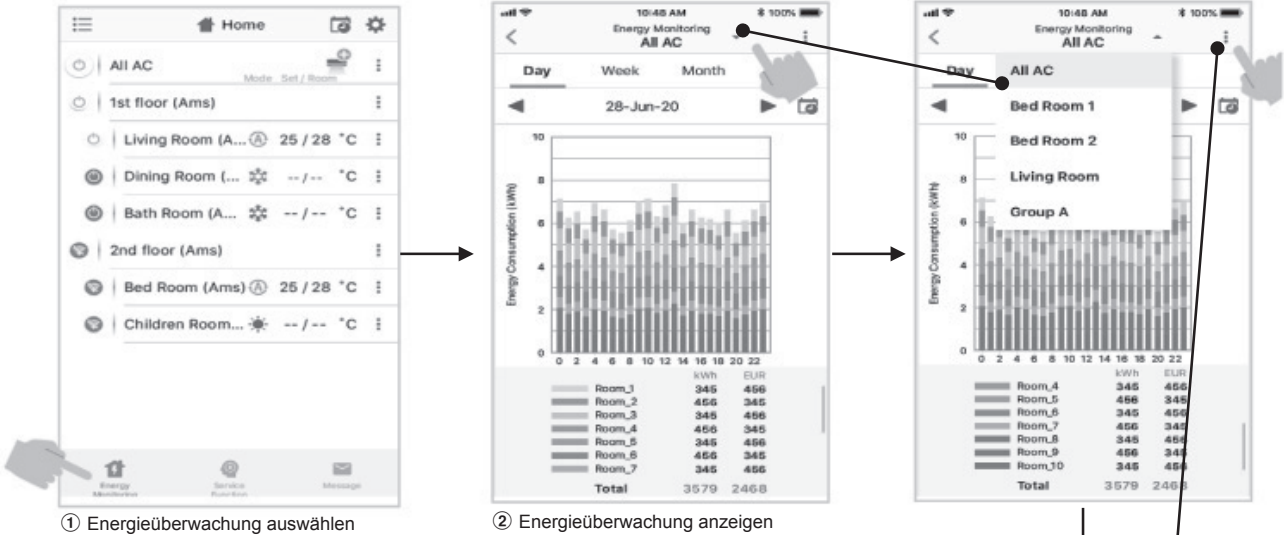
Home

All AC

Mode Set / Room

1st floor (Ams)

Living Room (A... Ⓐ 25 / 28 °C

Dining Room (... --/-- °C

Bath Room (A... --/-- °C

2nd floor (Ams)

Bed Room (Ams) Ⓐ 25 / 28 °C

Children Room... --/-- °C

Energy Monitoring

Service Function

Message

① Energieüberwachung auswählen

10:48 AM 100%

Energy Monitoring
All AC

Day Week Month

28-Jun-20

Energy Consumption (kWh)

10 8 6 4 2 0

0 2 4 6 8 10 12 14 16 18 20 22

| | kWh | EUR |
|---|---|---|
| Room_1 | 345 | 456 |
| Room_2 | 456 | 345 |
| Room_3 | 345 | 456 |
| Room_4 | 456 | 345 |
| Room_5 | 345 | 456 |
| Room_6 | 456 | 345 |
| Room_7 | 345 | 456 |
| Total | 3579 | 2468 |

② Energieüberwachung anzeigen

10:48 AM 100%

Energy Monitoring
All AC

Day

All AC

Bed Room 1

Bed Room 2

Living Room

Group A

Energy Consumption (kWh)

10 8 6 4 2 0

0 2 4 6 8 10 12 14 16 18 20 22

| | kWh | EUR |
|---|---|---|
| Room_4 | 345 | 456 |
| Room_5 | 456 | 345 |
| Room_6 | 345 | 456 |
| Room_7 | 456 | 345 |
| Room_8 | 345 | 456 |
| Room_9 | 456 | 345 |
| Room_10 | 345 | 456 |
| Total | 3579 | 2468 |